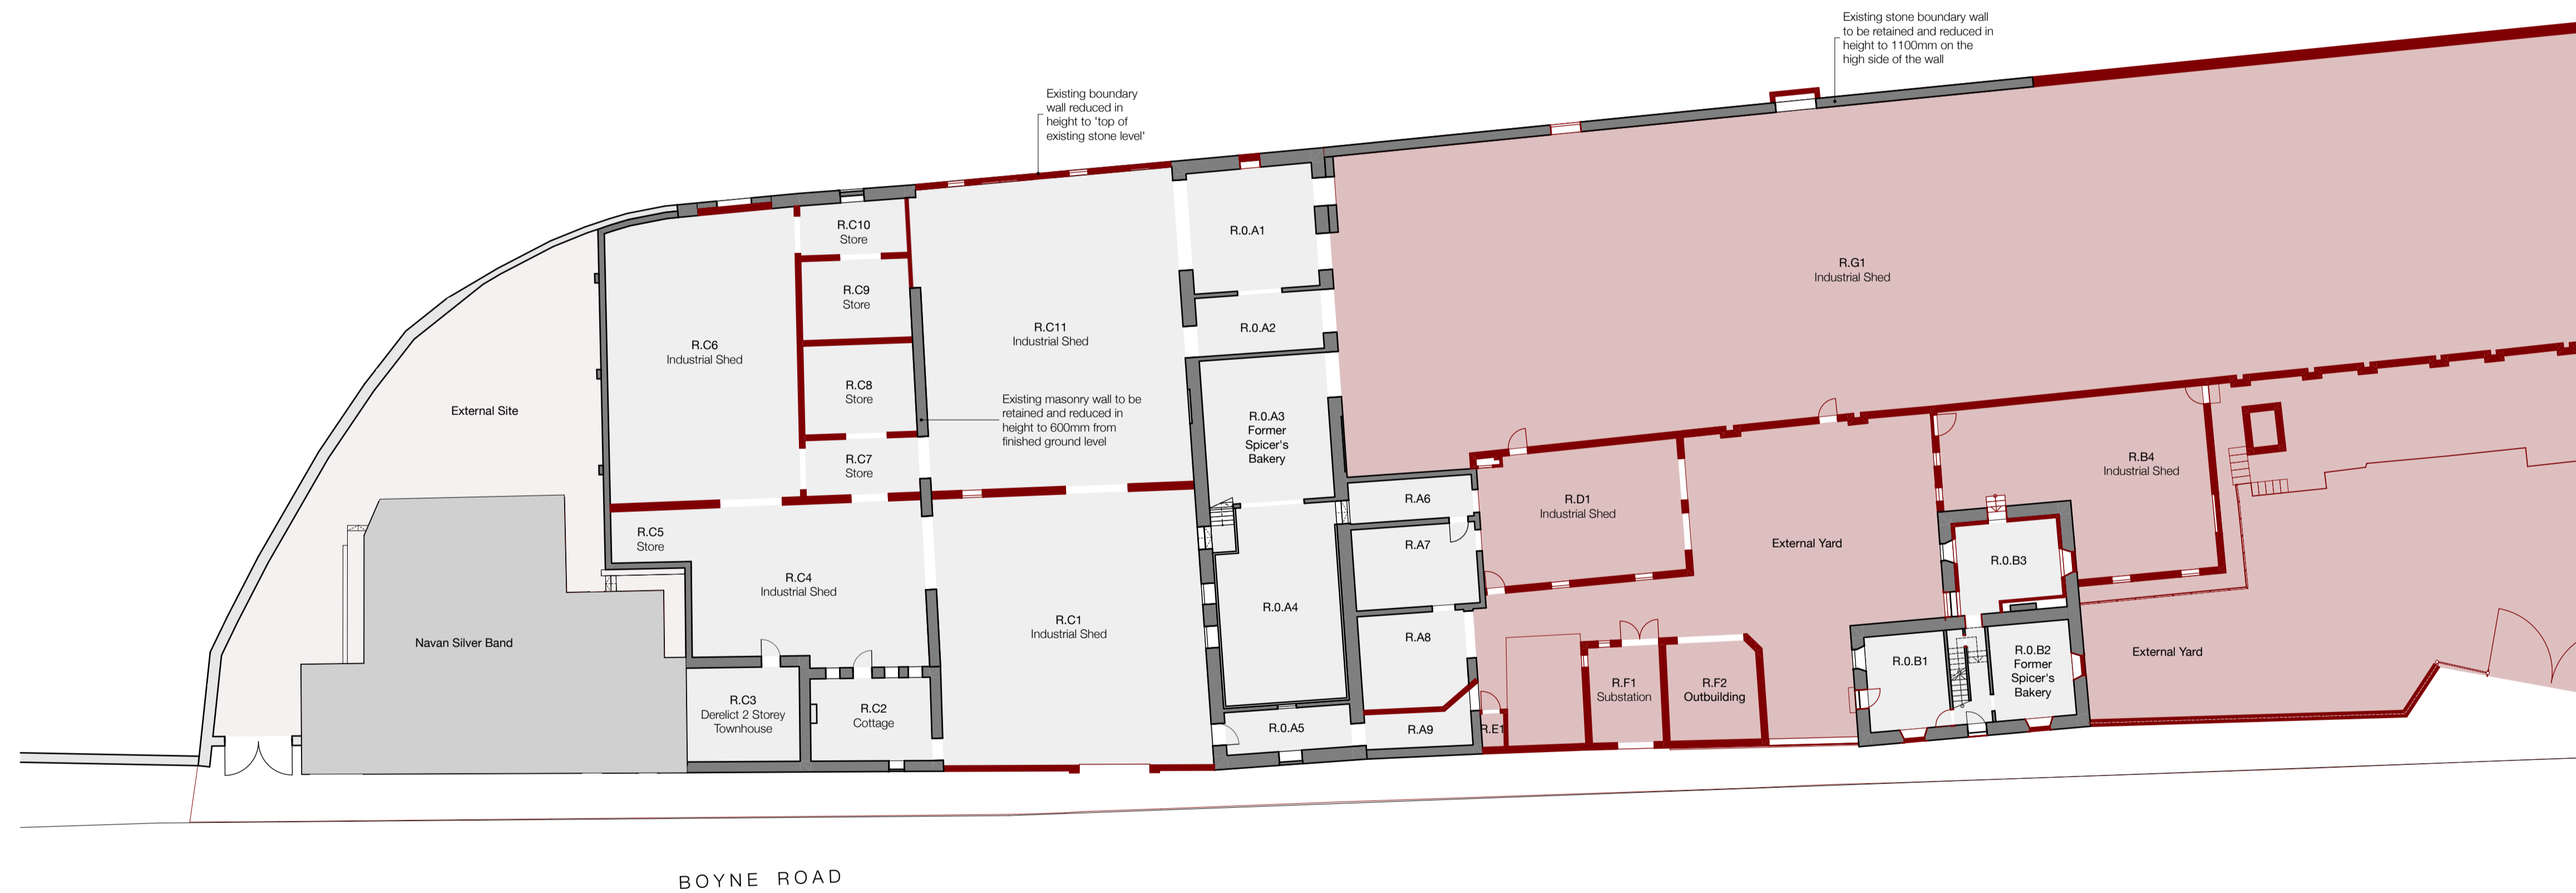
Existing stone boundary wall to be retained and reduced in height to 1100mm on the high side of the wall

Existing boundary wall reduced in height to 'top of existing stone level'

R.C10
Store

R.O.A1

R.G1
Industrial Shed

R.C9
Store

R.C6
Industrial Shed

R.C11
Industrial Shed

R.O.A2

R.C8
Store

External Site

Existing masonry wall to be retained and reduced in height to 600mm from finished ground level

R.O.A3
Former
Spicer's
Bakery

R.C7
Store

R.B4
Industrial Shed

R.A6

R.D1
Industrial Shed

R.C5
Store

R.A7

External Yard

R.C4
Industrial Shed

R.O.B3

R.O.A4

R.C1
Industrial Shed

Navan Silver Band

R.A8

R.O.B2
Former
Spicer's
Bakery

R.O.B1

External Yard

R.F1
Substation

R.F2
Outbuilding

R.C3
Derelict 2 Storey
Townhouse

R.C2
Cottage

R.O.A5

R.A9

R.E1

BOYNE ROAD